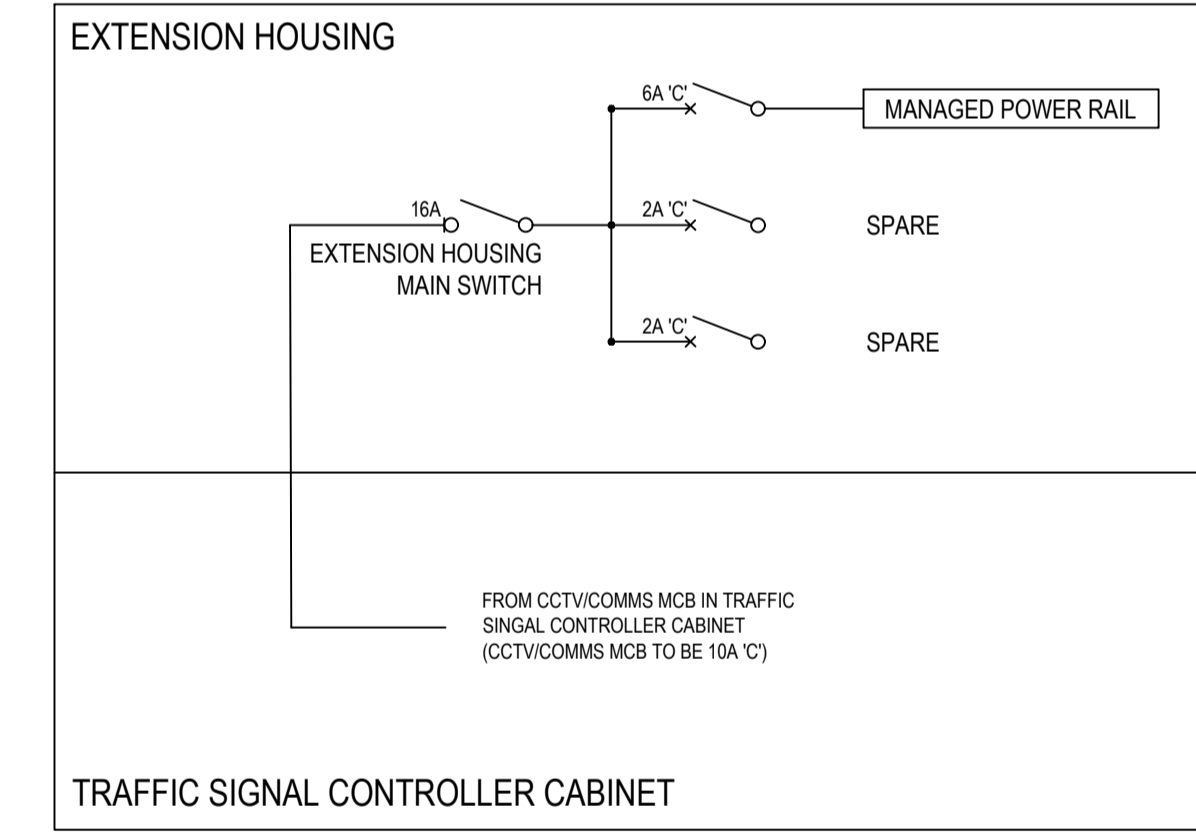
EXTENSION HOUSING

6A 'C'

MANAGED POWER RAIL

16A

2A 'C'

SPARE

EXTENSION HOUSING
MAIN SWITCH

2A 'C'

SPARE

FROM CCTV/COMMS MCB IN TRAFFIC
SINGAL CONTROLLER CABINET
(CCTV/COMMS MCB TO BE 10A 'C')

TRAFFIC SIGNAL CONTROLLER CABINET